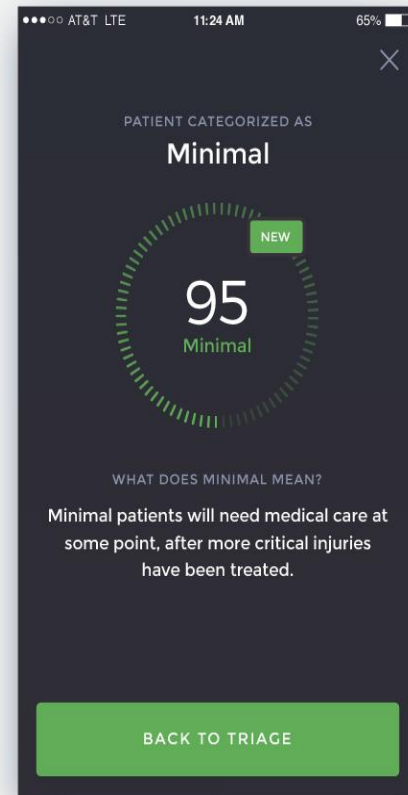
●●●○○ AT&T LTE 11:24 AM 65%

PATIENT CATEGORIZED AS

Minimal

NEW

95

Minimal

WHAT DOES MINIMAL MEAN?

Minimal patients will need medical care at some point, after more critical injuries have been treated.

BACK TO TRIAGE